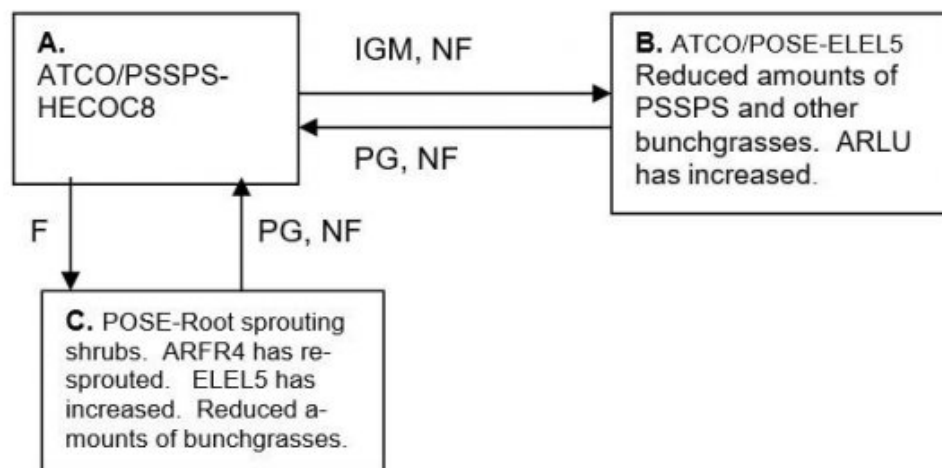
A. ATCO/PSSPS-HECOC8

IGM, NF

PG, NF

B. ATCO/POSE-ELEL5 Reduced amounts of PSSPS and other bunchgrasses. ARLU has increased.

F

PG, NF

C. POSE-Root sprouting shrubs. ARFR4 has resprouted. ELEL5 has increased. Reduced amounts of bunchgrasses.